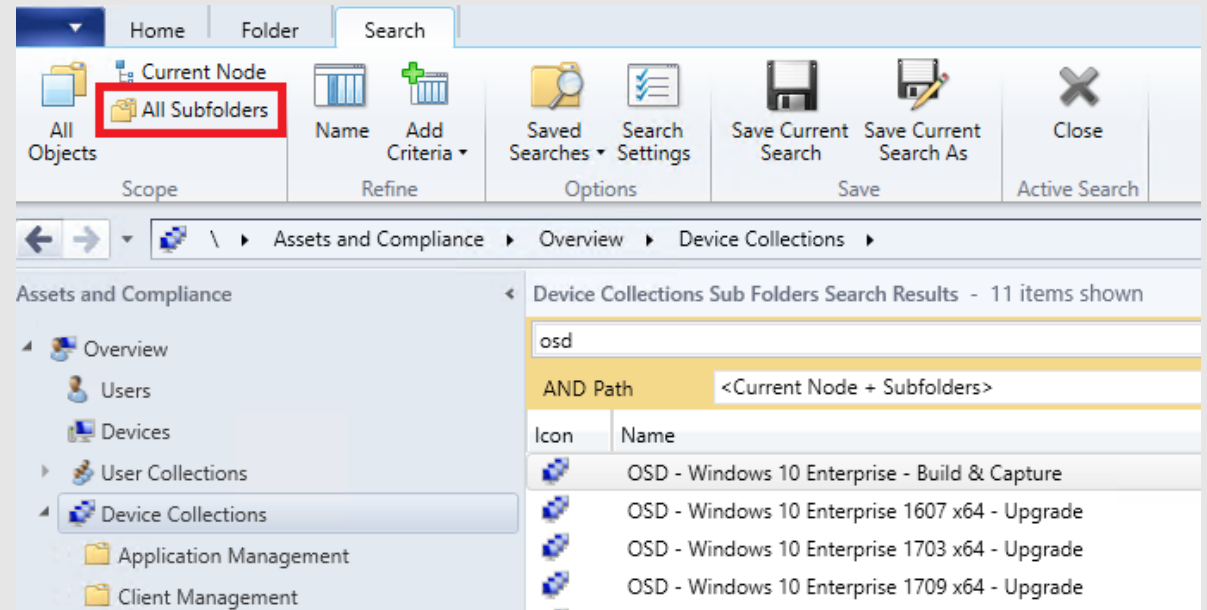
Home Folder Search

All Objects
Current Node
All Subfolders
Scope

Name
Add Criteria
Refine

Saved Searches
Search Settings
Options

Save Current Search
Save Current Search As
Save

Close
Active Search

\ ▸ Assets and Compliance ▸ Overview ▸ Device Collections ▸

Assets and Compliance

Overview
Users
Devices
User Collections
Device Collections
Application Management
Client Management

Device Collections Sub Folders Search Results - 11 items shown

osd

AND Path <Current Node + Subfolders>

| Icon | Name |
|---|---|
| | OSD - Windows 10 Enterprise - Build & Capture |
| | OSD - Windows 10 Enterprise 1607 x64 - Upgrade |
| | OSD - Windows 10 Enterprise 1703 x64 - Upgrade |
| | OSD - Windows 10 Enterprise 1709 x64 - Upgrade |